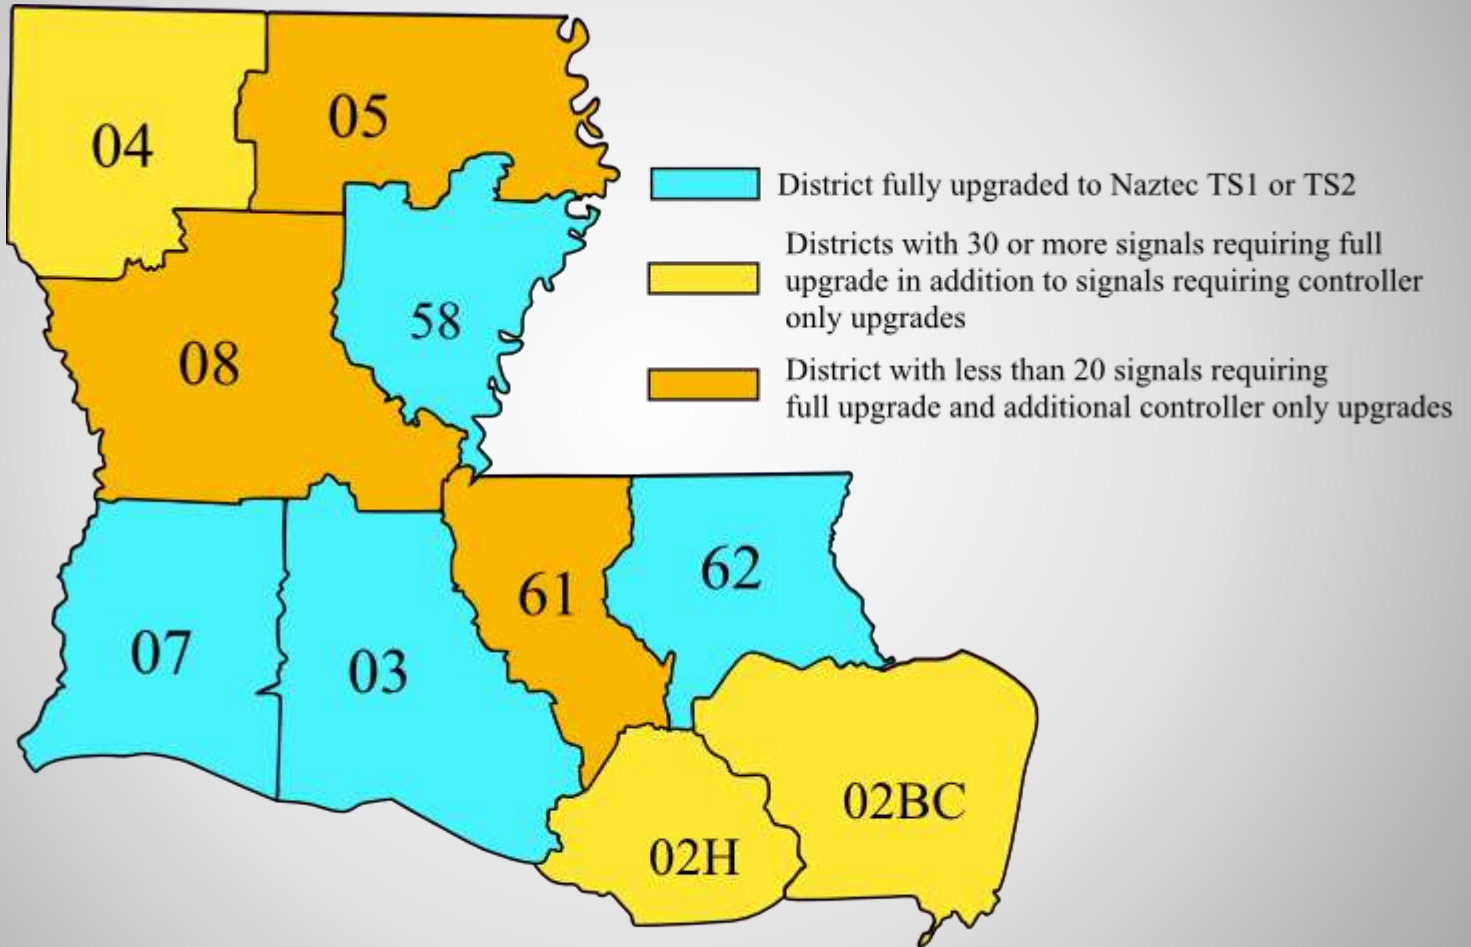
04

05

58

08

07

03

61

62

02H

02BC

District fully upgraded to Naztec TS1 or TS2

Districts with 30 or more signals requiring full upgrade in addition to signals requiring controller only upgrades

District with less than 20 signals requiring full upgrade and additional controller only upgrades